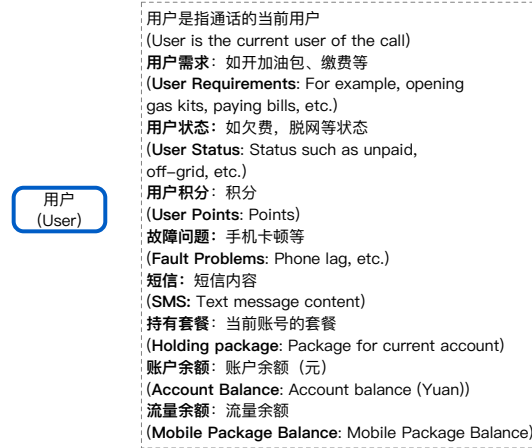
用户
(User)

用户是指通话的当前用户
(User is the current user of the call)
用户需求：如开加油包、缴费等
(User Requirements: For example, opening gas kits, paying bills, etc.)
用户状态：如欠费，脱网等状态
(User Status: Status such as unpaid, off-grid, etc.)
用户积分：积分
(User Points: Points)
故障问题：手机卡顿等
(Fault Problems: Phone lag, etc.)
短信：短信内容
(SMS: Text message content)
持有套餐：当前账号的套餐
(Holding package: Package for current account)
账户余额：账户余额（元）
(Account Balance: Account balance (Yuan))
流量余额：流量余额
(Mobile Package Balance: Mobile Package Balance)